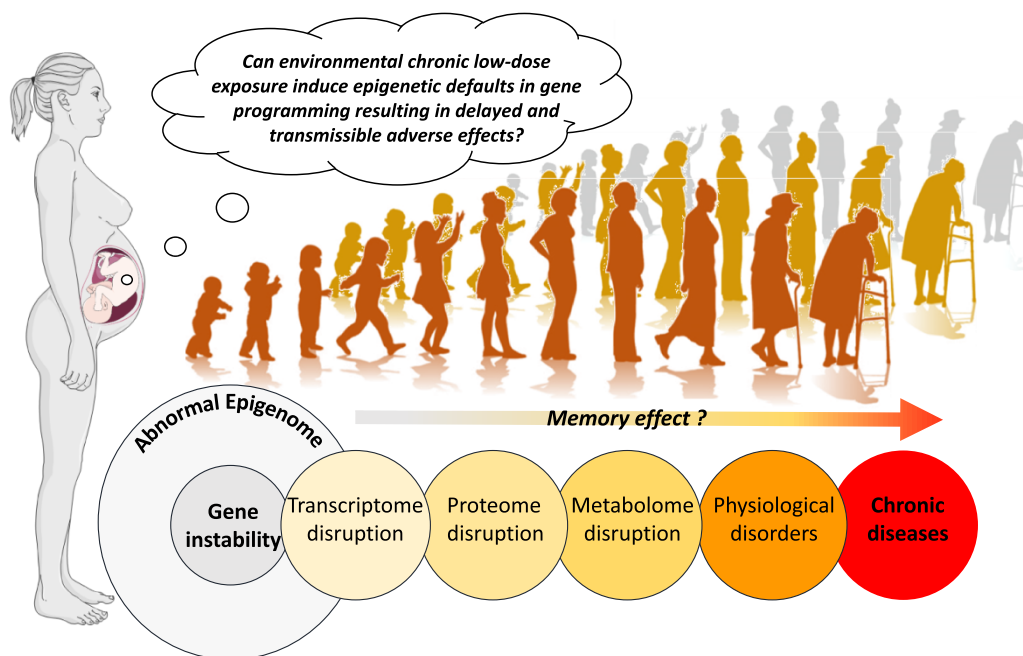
Can environmental chronic low-dose exposure induce epigenetic defaults in gene programming resulting in delayed and transmissible adverse effects?

Memory effect ?

Abnormal Epigenome

Gene instability

Transcriptome disruption

Proteome disruption

Metabolome disruption

Physiological disorders

Chronic diseases